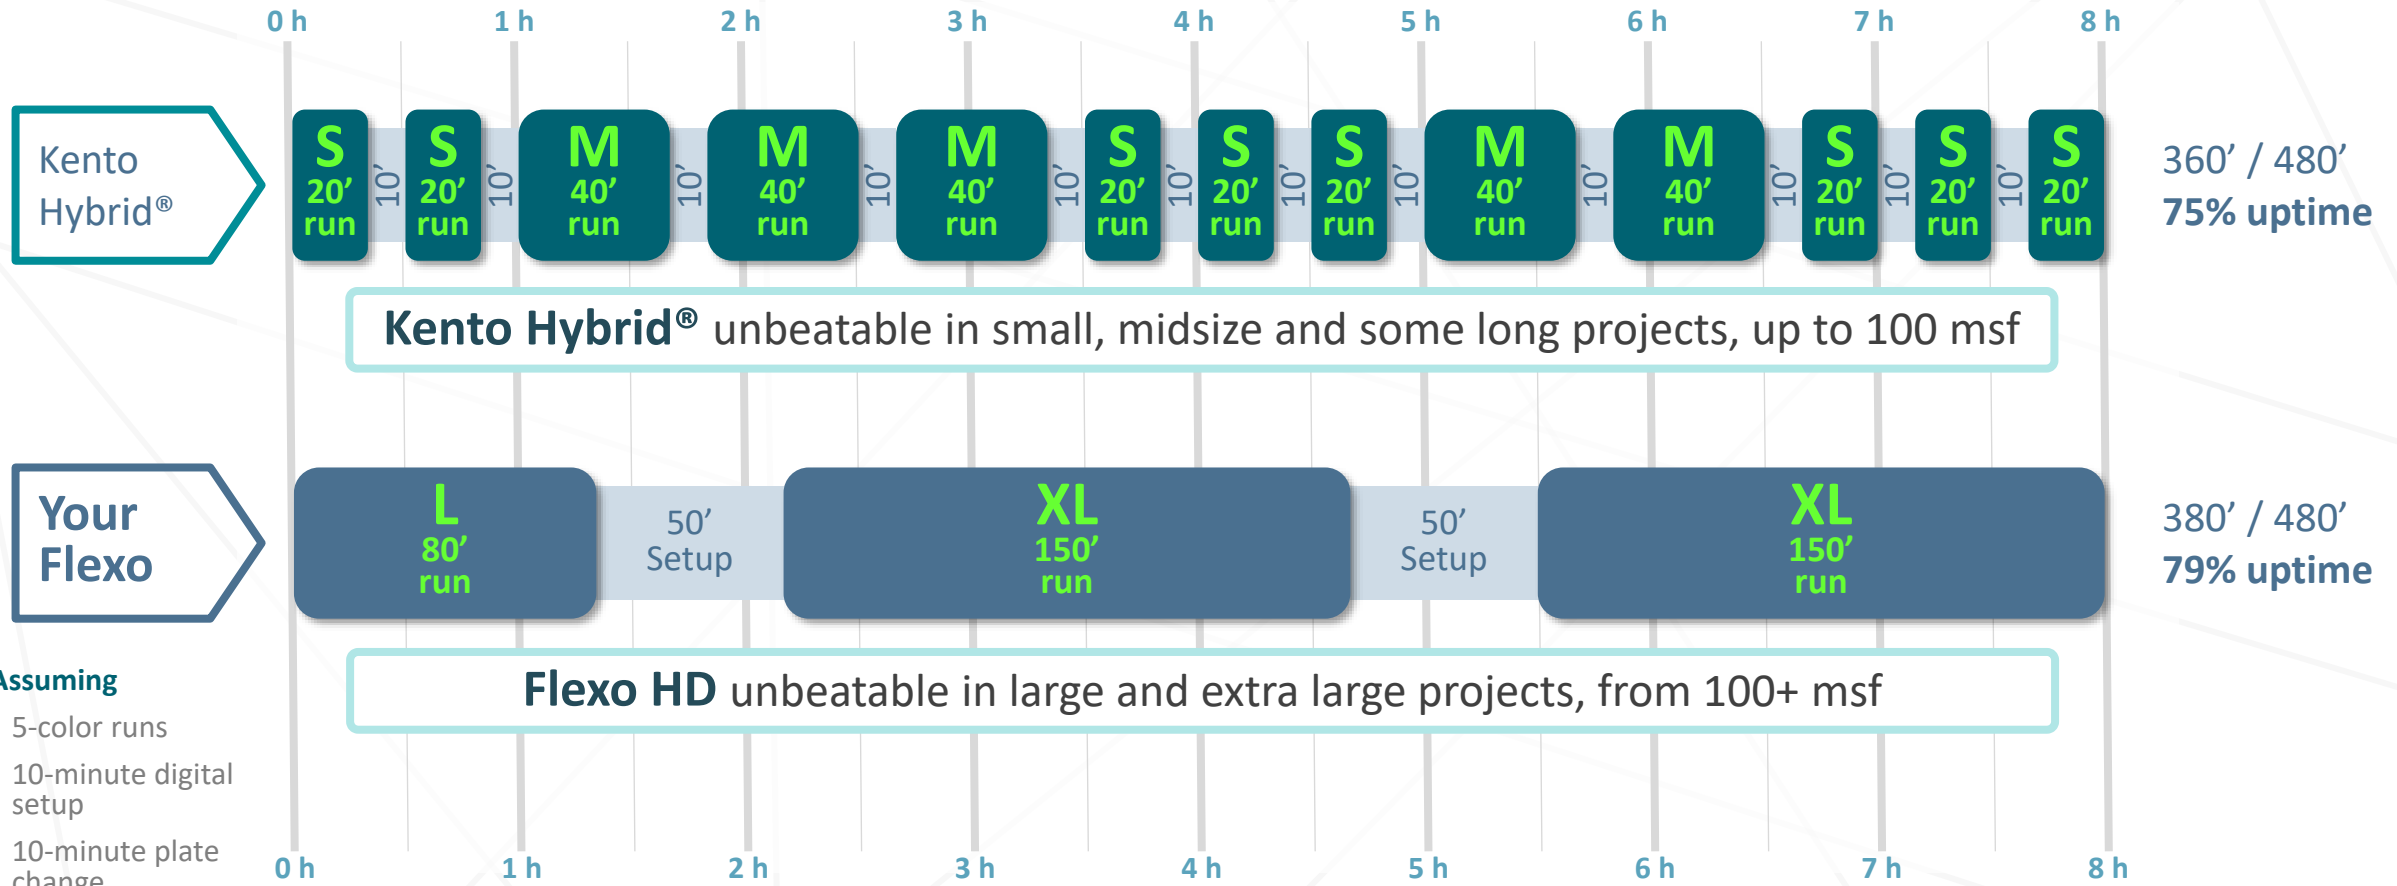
0 h 1 h 2 h 3 h 4 h 5 h 6 h 7 h 8 h

Kento Hybrid®

S 20’ run 10’ S 20’ run 10’ M 40’ run 10’ M 40’ run 10’ M 40’ run 10’ S 20’ run 10’ S 20’ run 10’ S 20’ run 10’ M 40’ run 10’ M 40’ run 10’ S 20’ run 10’ S 20’ run 10’ S 20’ run

360’ / 480’
75% uptime

Kento Hybrid® unbeatable in small, midsize and some long projects, up to 100 msf

Your Flexo

L 80’ run 50’ Setup XL 150’ run 50’ Setup XL 150’ run

380’ / 480’
79% uptime

Flexo HD unbeatable in large and extra large projects, from 100+ msf

Assuming
5-color runs
10-minute digital setup
10-minute plate change

0 h 1 h 2 h 3 h 4 h 5 h 6 h 7 h 8 h